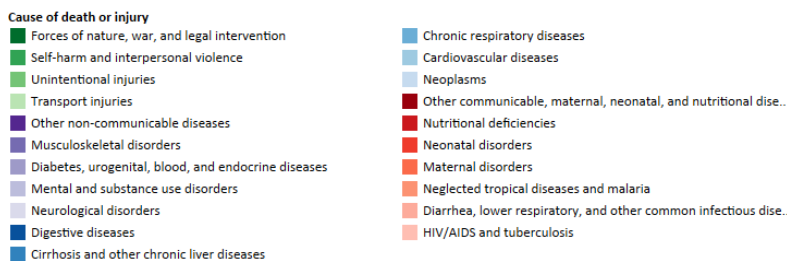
Cause of death or injury

Forces of nature, war, and legal intervention
Self-harm and interpersonal violence
Unintentional injuries
Transport injuries
Other non-communicable diseases
Musculoskeletal disorders
Diabetes, urogenital, blood, and endocrine diseases
Mental and substance use disorders
Neurological disorders
Digestive diseases
Cirrhosis and other chronic liver diseases

Chronic respiratory diseases
Cardiovascular diseases
Neoplasms
Other communicable, maternal, neonatal, and nutritional dise...
Nutritional deficiencies
Neonatal disorders
Maternal disorders
Neglected tropical diseases and malaria
Diarrhea, lower respiratory, and other common infectious dise...
HIV/AIDS and tuberculosis